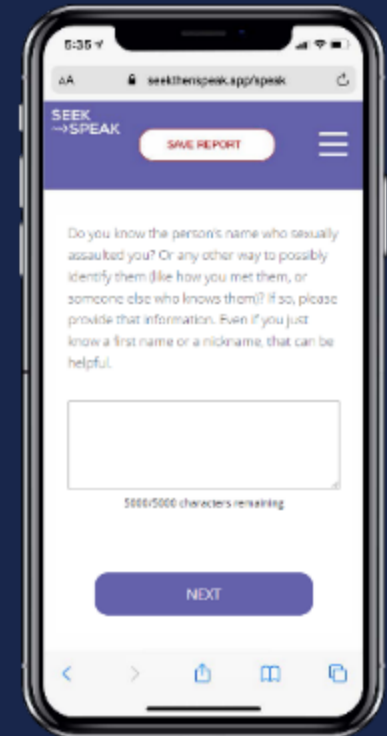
5:35

AA seekthenspeak.app/speak

SEEK →SPEAK

SAVE REPORT

Do you know the person's name who sexually assaulted you? Or any other way to possibly identify them (like how you met them, or someone else who knows them)? If so, please provide that information. Even if you just know a first name or a nickname, that can be helpful.

5000/5000 characters remaining

NEXT